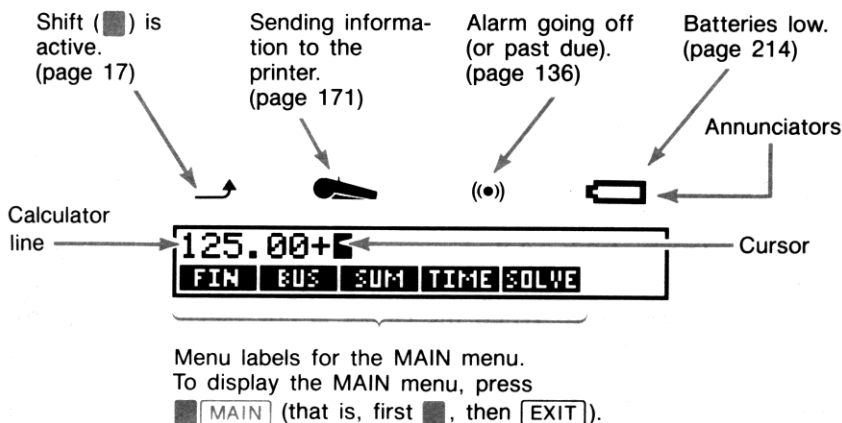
Shift ( ) is active. (page 17)

Sending information to the printer. (page 171)

Alarm going off (or past due). (page 136)

Batteries low. (page 214)

Annunciators

Calculator line

125.00+

Cursor

FIN BUS SUM TIME SOLVE

Menu labels for the MAIN menu. To display the MAIN menu, press MAIN (that is, first , then EXIT).